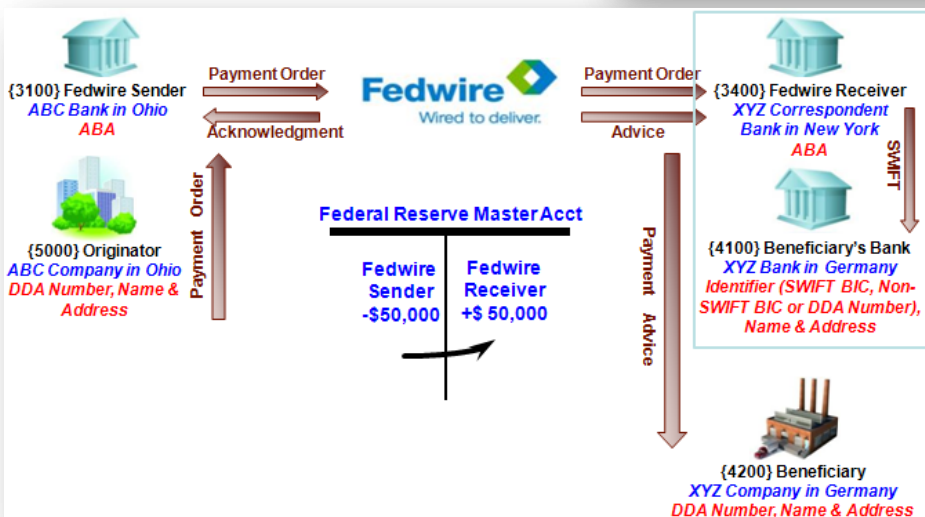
{3100} Fedwire Sender
ABC Bank in Ohio
ABA

Payment Order

Acknowledgment

Fedwire
Wired to deliver.

Payment Order

Advice

{3400} Fedwire Receiver
XYZ Correspondent Bank in New York
ABA

SWIFT

{5000} Originator
ABC Company in Ohio
DDA Number, Name & Address

Payment Order

Federal Reserve Master Acct

| Fedwire Sender -\$50,000 | Fedwire Receiver +\$ 50,000 |
|---|---|

Payment Advice

{4100} Beneficiary's Bank
XYZ Bank in Germany
Identifier (SWIFT BIC, Non-SWIFT BIC or DDA Number), Name & Address

{4200} Beneficiary
XYZ Company in Germany
DDA Number, Name & Address